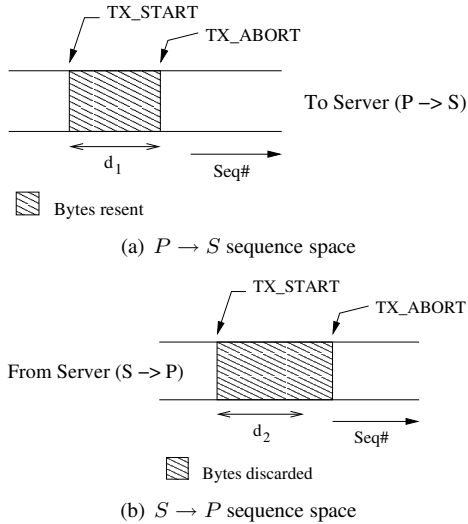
TX_START

TX_ABORT

To Server (P –> S)

$d_1$

Seq#

Bytes resent

(a) $P \rightarrow S$ sequence space

TX_START

TX_ABORT

From Server (S –> P)

$d_2$

Seq#

Bytes discarded

(b) $S \rightarrow P$ sequence space